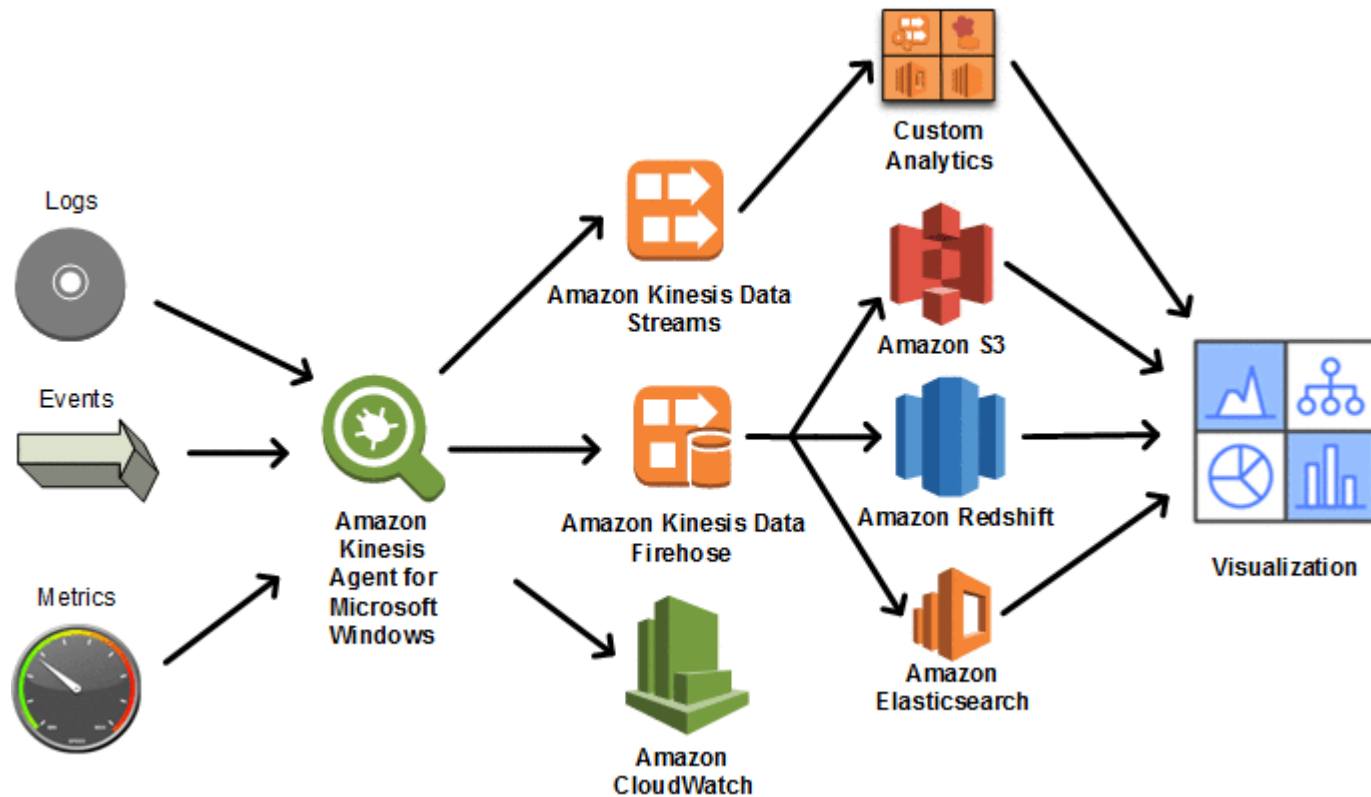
Logs

Events

Metrics

Amazon Kinesis Agent for Microsoft Windows

Amazon Kinesis Data Streams

Amazon Kinesis Data Firehose

Amazon CloudWatch

Custom Analytics

Amazon S3

Amazon Redshift

Amazon Elasticsearch

Visualization